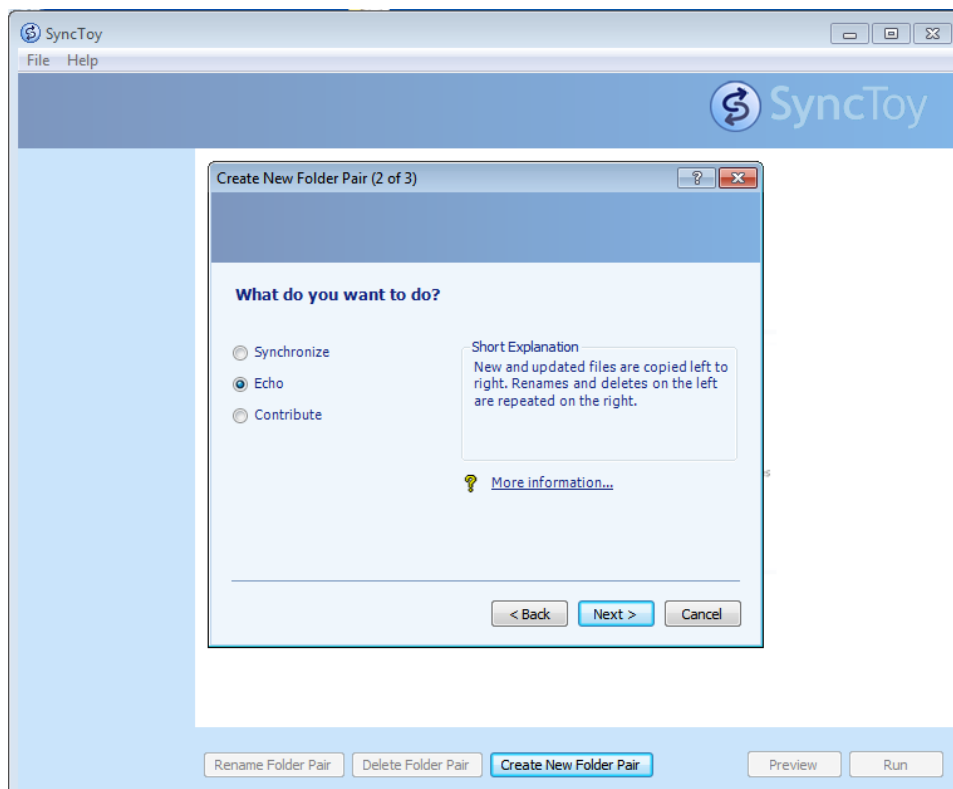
SyncToy
File Help
SyncToy

Create New Folder Pair (2 of 3)

What do you want to do?

Synchronize
Echo
Contribute

Short Explanation
New and updated files are copied left to right. Renames and deletes on the left are repeated on the right.

More information...

< Back
Next >
Cancel

Rename Folder Pair
Delete Folder Pair
Create New Folder Pair
Preview
Run